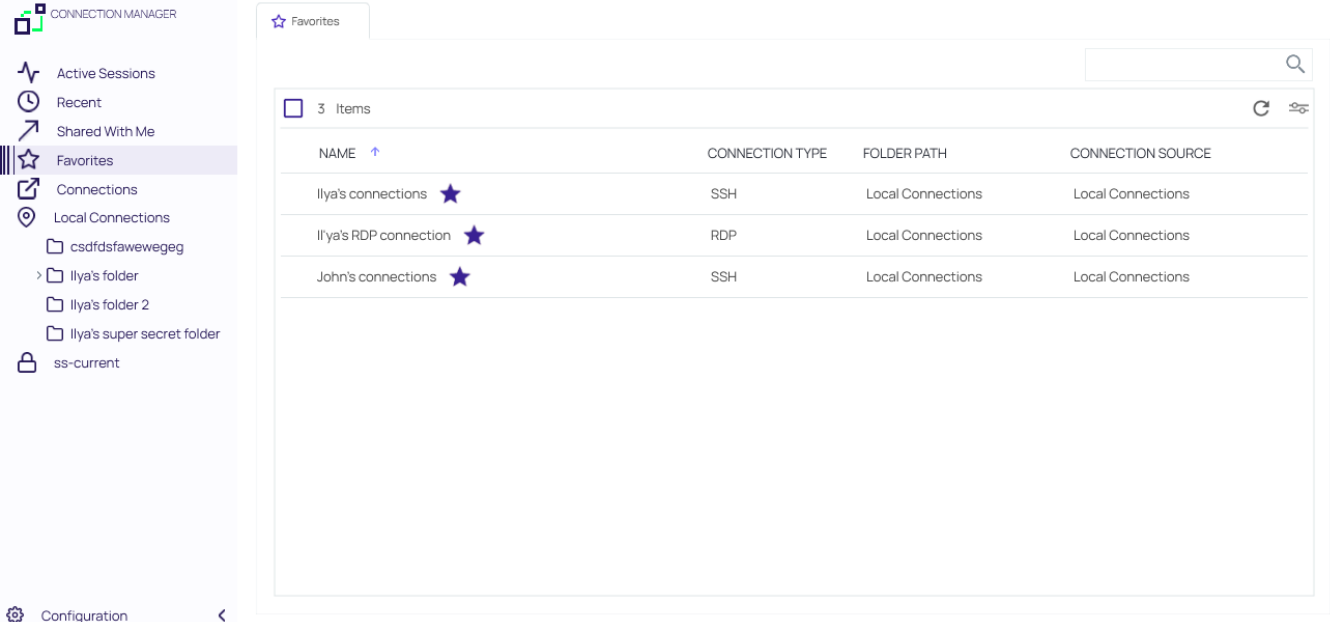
CONNECTION MANAGER

Active Sessions
Recent
Shared With Me
Favorites
Connections
Local Connections
csdfdsfawewegeg
Ilya's folder
Ilya's folder 2
Ilya's super secret folder
ss-current

Configuration

Favorites

3 Items

| NAME | CONNECTION TYPE | FOLDER PATH | CONNECTION SOURCE |
|---|---|---|---|
| Ilya's connections | SSH | Local Connections | Local Connections |
| Il'ya's RDP connection | RDP | Local Connections | Local Connections |
| John's connections | SSH | Local Connections | Local Connections |